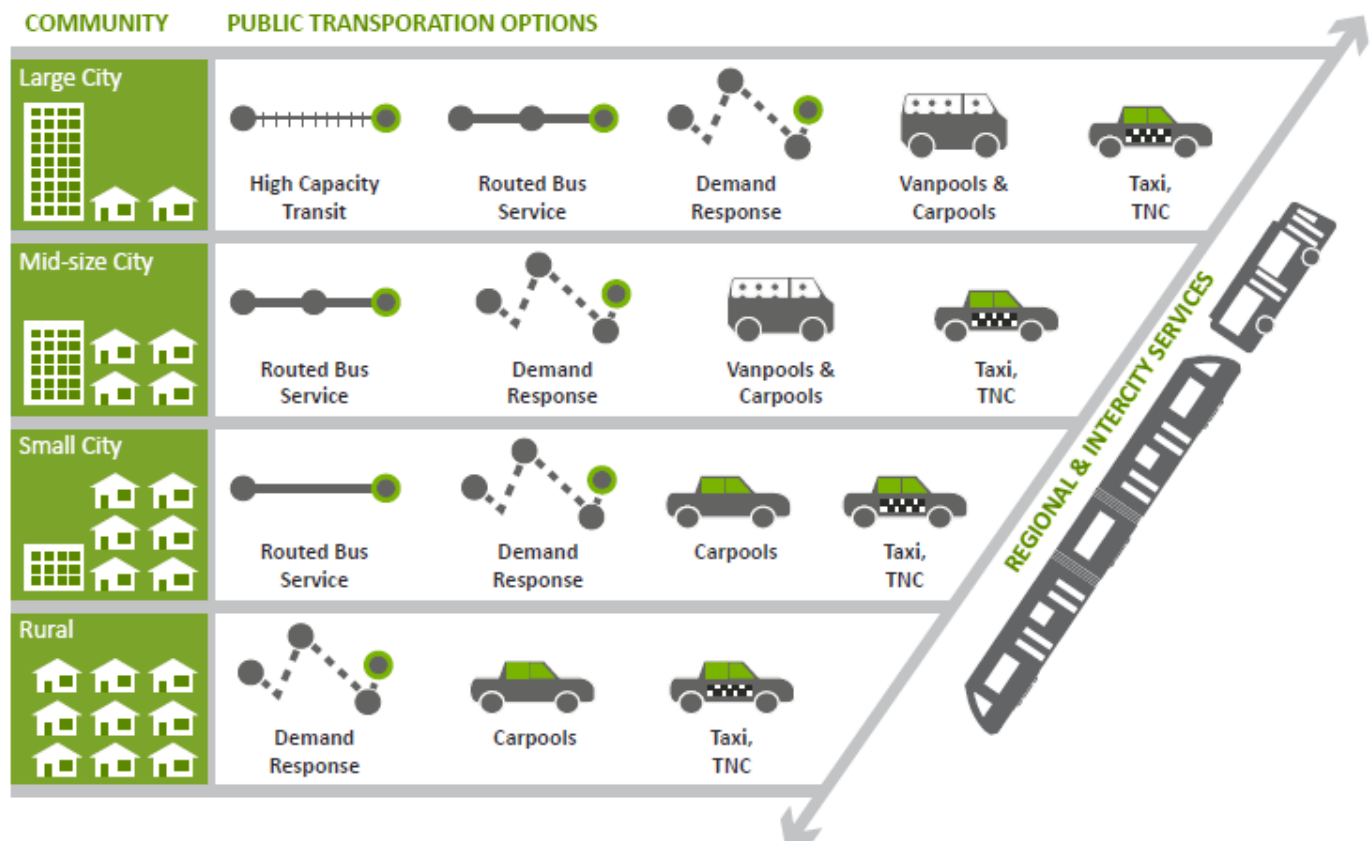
COMMUNITY PUBLIC TRANSPORATION OPTIONS

| COMMUNITY | | | | | |
|---|---|---|---|---|---|
| Large City | High Capacity Transit | Routed Bus Service | Demand Response | Vanpools & Carpools | Taxi, TNC |
| Mid-size City | Routed Bus Service | Demand Response | Vanpools & Carpools | Taxi, TNC | |
| Small City | Routed Bus Service | Demand Response | Carpools | Taxi, TNC | |
| Rural | Demand Response | Carpools | Taxi, TNC | | |

REGIONAL & INTERCITY SERVICES